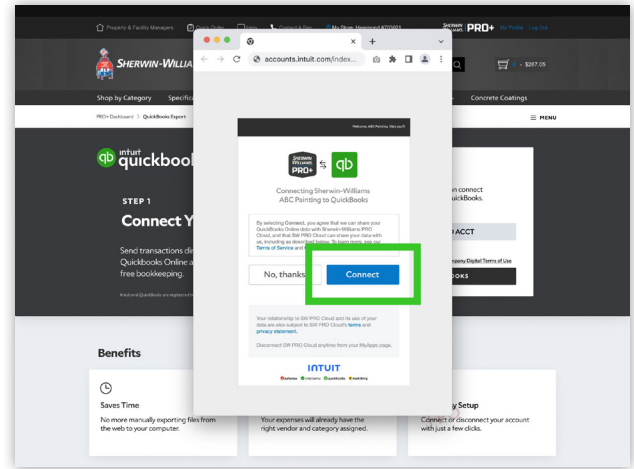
Property & Facility Managers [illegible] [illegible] Contact & Support My Store: Hammond #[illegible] PRO+ My Profile Log Out

SHERWIN-WILLIA

accounts.intuit.com/index...

$267.05

Shop by Category Specifica

Concrete Coatings

PRO+ Dashboard > QuickBooks Export

MENU

intuit quickboo

STEP 1

Connect Y

Send transactions di Quickbooks Online a free bookkeeping.

Intuit and QuickBooks are registered

Welcome ABC Painting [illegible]

SHERWIN WILLIAMS PRO+ qb

Connecting Sherwin-Williams ABC Painting to QuickBooks

By selecting Connect, you agree that we can share your QuickBooks Online data with Sherwin-Williams PRO Cloud, and that SW PRO Cloud can share your data with us, including as described below. To learn more, see our Terms of Service and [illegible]

No, thanks

Connect

Your relationship to SW PRO Cloud and its use of your data are also subject to SW PRO Cloud's terms and privacy statement.

Disconnect SW PRO Cloud anytime from your MyApps page.

INTUIT

turbotax creditkarma quickbooks mailchimp

n connect
QuickBooks.

ACCT

mpany Digital Terms of Use

OOKS

Benefits

Saves Time

No more manually exporting files from the web to your computer.

Your expenses will already have the right vendor and category assigned.

y Setup

Connect or disconnect your account with just a few clicks.